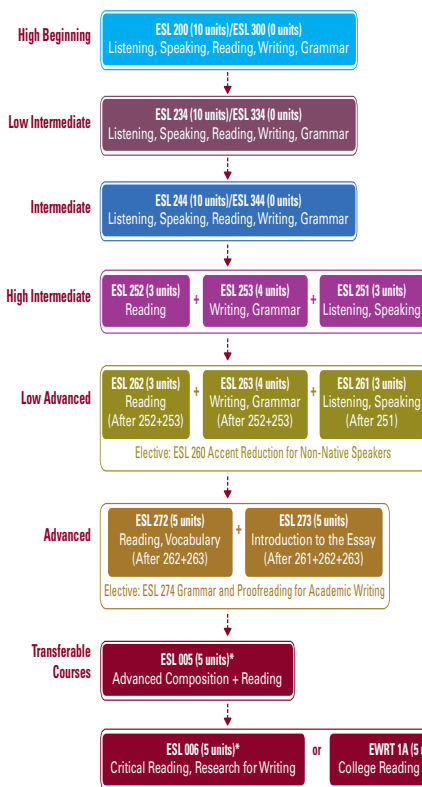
High Beginning

ESL 200 (10 units)/ESL 300 (0 units)
Listening, Speaking, Reading, Writing, Grammar

Low Intermediate

ESL 234 (10 units)/ESL 334 (0 units)
Listening, Speaking, Reading, Writing, Grammar

Intermediate

ESL 244 (10 units)/ESL 344 (0 units)
Listening, Speaking, Reading, Writing, Grammar

High Intermediate

ESL 252 (3 units)
Reading

+

ESL 253 (4 units)
Writing, Grammar

+

ESL 251 (3 units)
Listening, Speaking

Low Advanced

ESL 262 (3 units)
Reading
(After 252+253)

+

ESL 263 (4 units)
Writing, Grammar
(After 252+253)

+

ESL 261 (3 units)
Listening, Speaking
(After 251)

Elective: ESL 260 Accent Reduction for Non-Native Speakers

Advanced

ESL 272 (5 units)
Reading, Vocabulary
(After 262+263)

+

ESL 273 (5 units)
Introduction to the Essay
(After 261+262+263)

Elective: ESL 274 Grammar and Proofreading for Academic Writing

Transferable Courses

ESL 005 (5 units)*
Advanced Composition + Reading

ESL 006 (5 units)*
Critical Reading, Research for Writing

or

EWRT 1A (5 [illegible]
College Reading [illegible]